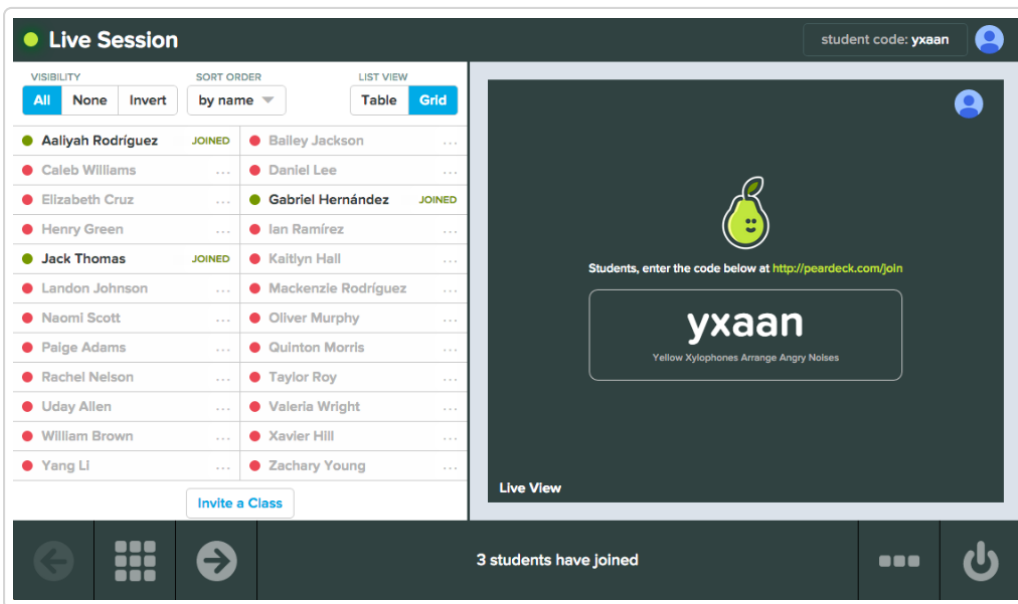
Live Session

student code: yxaan

VISIBILITY
All None Invert

SORT ORDER
by name

LIST VIEW
Table Grid

Aaliyah Rodríguez JOINED
Bailey Jackson ...
Caleb Williams ...
Daniel Lee ...
Elizabeth Cruz ...
Gabriel Hernández JOINED
Henry Green ...
Ian Ramírez ...
Jack Thomas JOINED
Kaitlyn Hall ...
Landon Johnson ...
Mackenzie Rodríguez ...
Naomi Scott ...
Oliver Murphy ...
Paige Adams ...
Quinton Morris ...
Rachel Nelson ...
Taylor Roy ...
Uday Allen ...
Valeria Wright ...
William Brown ...
Xavier Hill ...
Yang Li ...
Zachary Young ...

Invite a Class

Students, enter the code below at http://peardeck.com/join

yxaan
Yellow Xylophones Arrange Angry Noises

Live View

3 students have joined